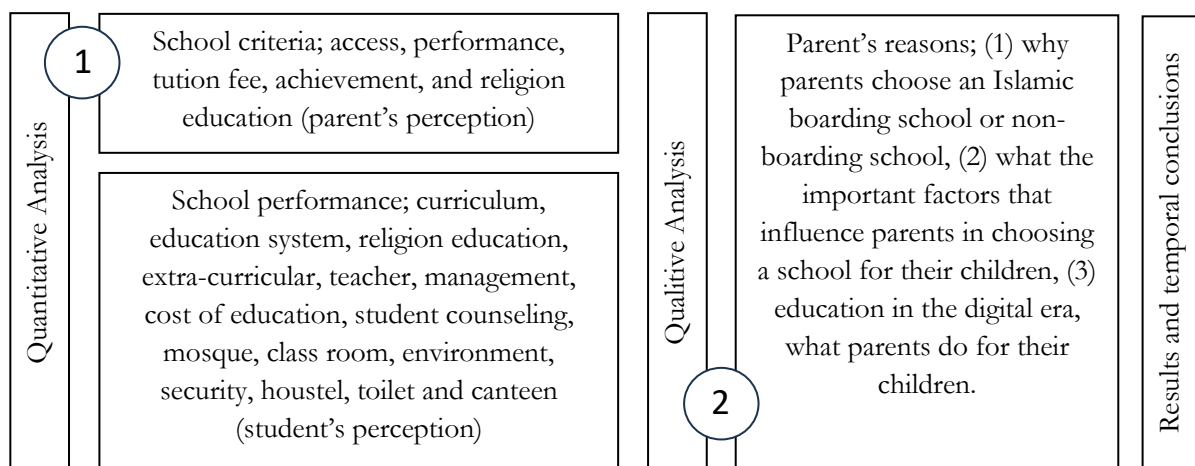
Quantitative Analysis

1

School criteria; access, performance, tution fee, achievement, and religion education (parent's perception)

School performance; curriculum, education system, religion education, extra-curricular, teacher, management, cost of education, student counseling, mosque, class room, environment, security, houstel, toilet and canteen (student's perception)

Qualitive Analysis

2

Parent's reasons; (1) why parents choose an Islamic boarding school or non-boarding school, (2) what the important factors that influence parents in choosing a school for their children, (3) education in the digital era, what parents do for their children.

Results and temporal conclusions